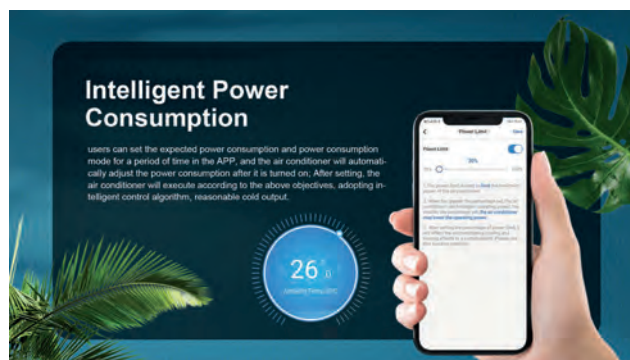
Intelligent Power Consumption

users can set the expected power consumption and power consumption mode for a period of time in the APP, and the air conditioner will automatically adjust the power consumption after it is turned on; After setting, the air conditioner will execute according to the above objectives, adopting intelligent control algorithm, reasonable cold output.

26

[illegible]

Power Limit

Save

Power Limit

30%

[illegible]